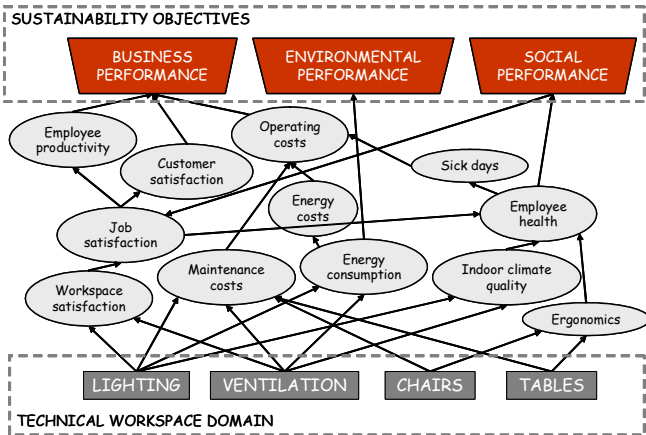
SUSTAINABILITY OBJECTIVES

BUSINESS PERFORMANCE

ENVIRONMENTAL PERFORMANCE

SOCIAL PERFORMANCE

Employee productivity

Operating costs

Customer satisfaction

Sick days

Energy costs

Job satisfaction

Employee health

Maintenance costs

Energy consumption

Indoor climate quality

Workspace satisfaction

Ergonomics

LIGHTING

VENTILATION

CHAIRS

TABLES

TECHNICAL WORKSPACE DOMAIN